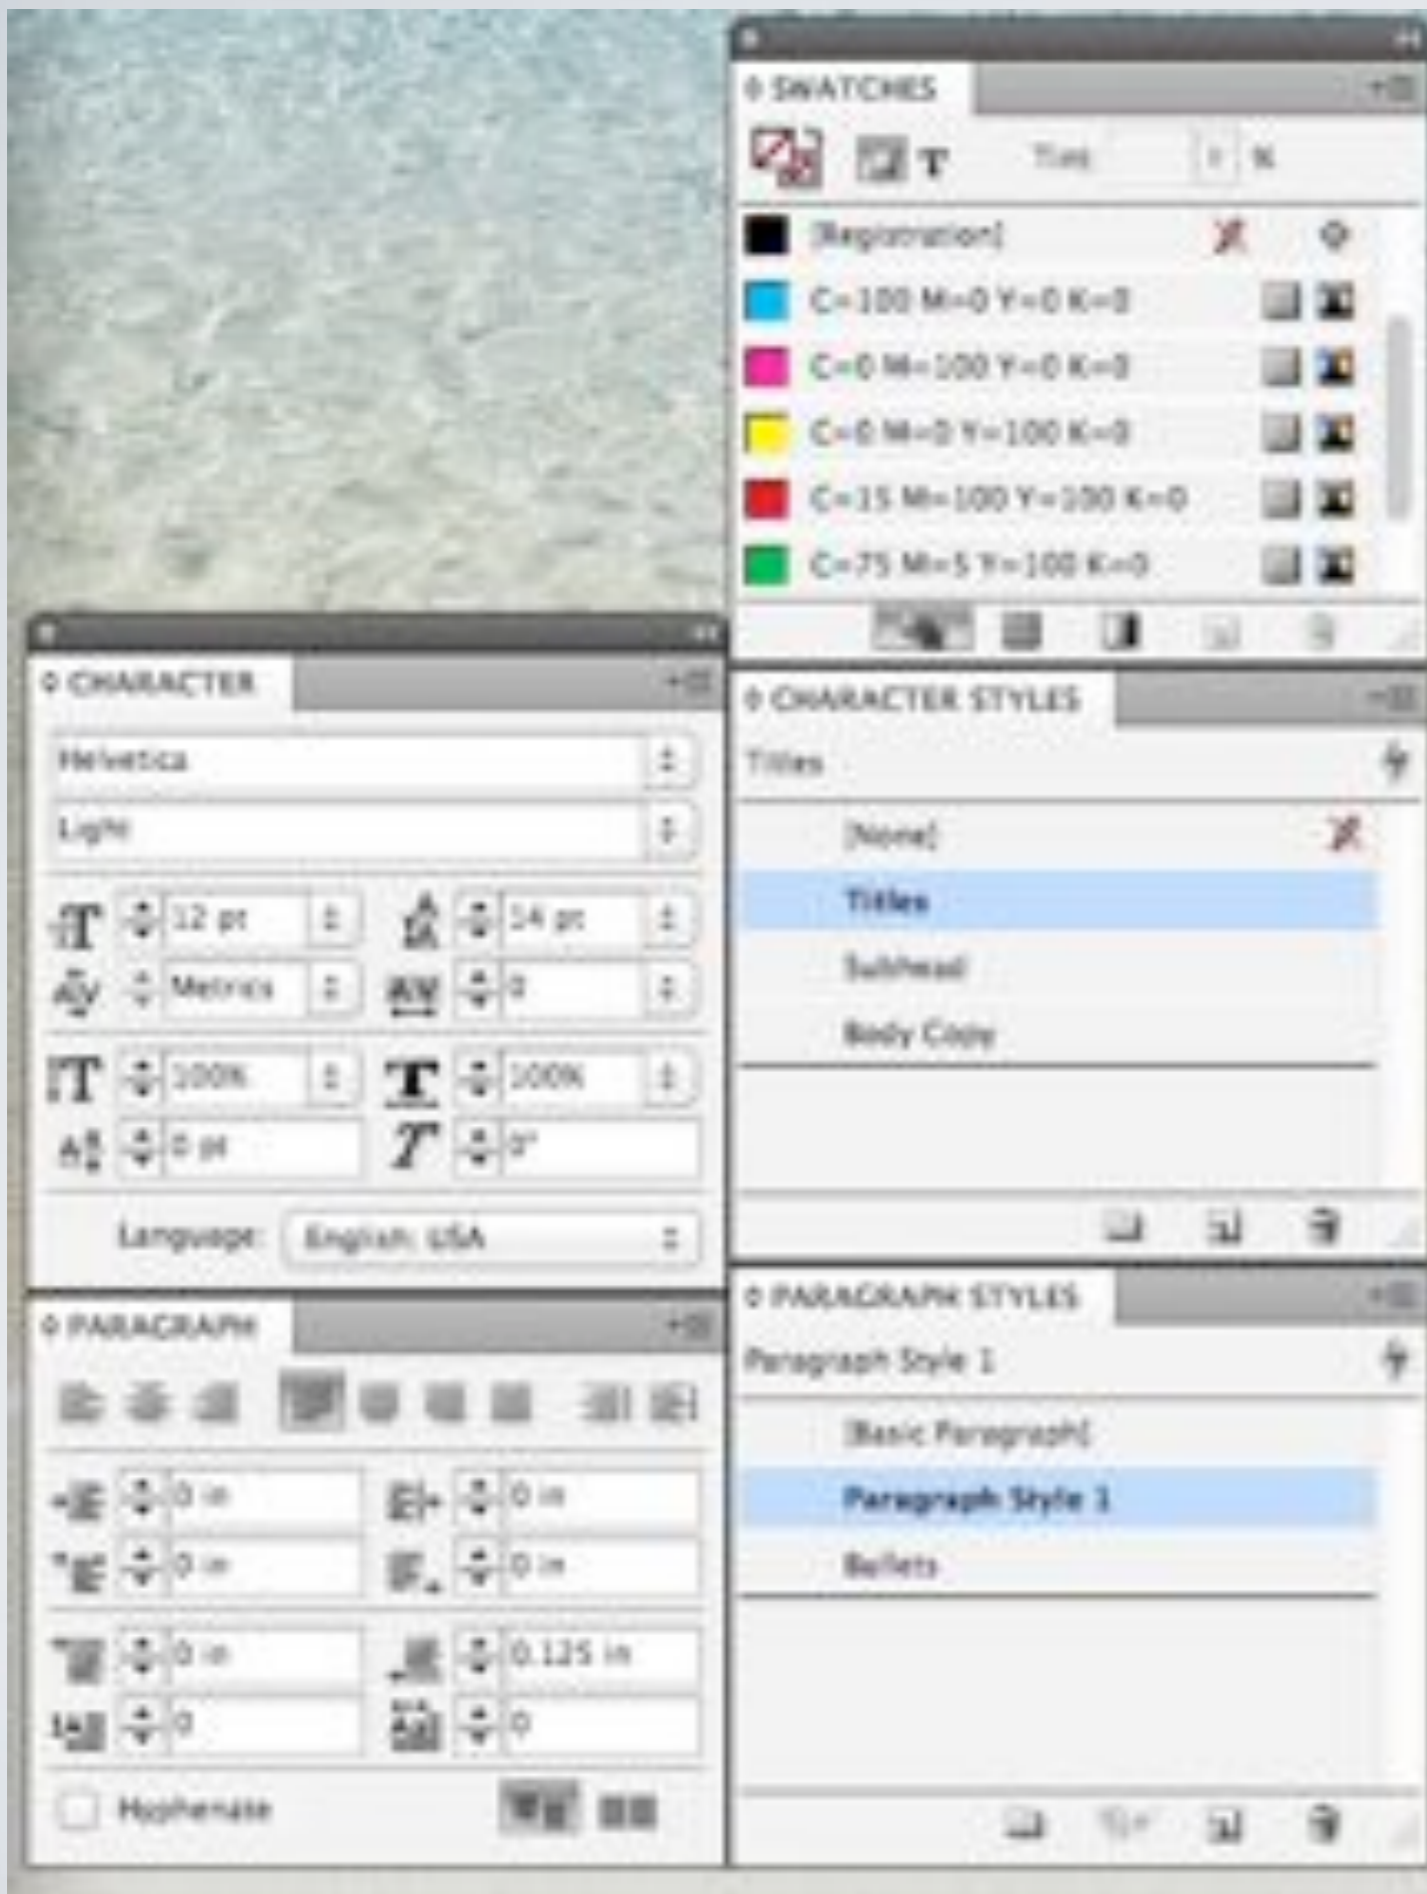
SWATCHES

Tint: %

[Registration]

C=100 M=0 Y=0 K=0

C=0 M=100 Y=0 K=0

C=0 M=0 Y=100 K=0

C=15 M=100 Y=100 K=0

C=75 M=5 Y=100 K=0

CHARACTER

Helvetica

Light

12 pt

14 pt

Metrics

0

100%

100%

0 pt

0°

Language: English: USA

CHARACTER STYLES

Titles

[None]

Titles

Subhead

Body Copy

PARAGRAPH

0 in

0 in

0 in

0 in

0 in

0.125 in

0

0

Hyphenate

PARAGRAPH STYLES

Paragraph Style 1

[Basic Paragraph]

Paragraph Style 1

Bullets